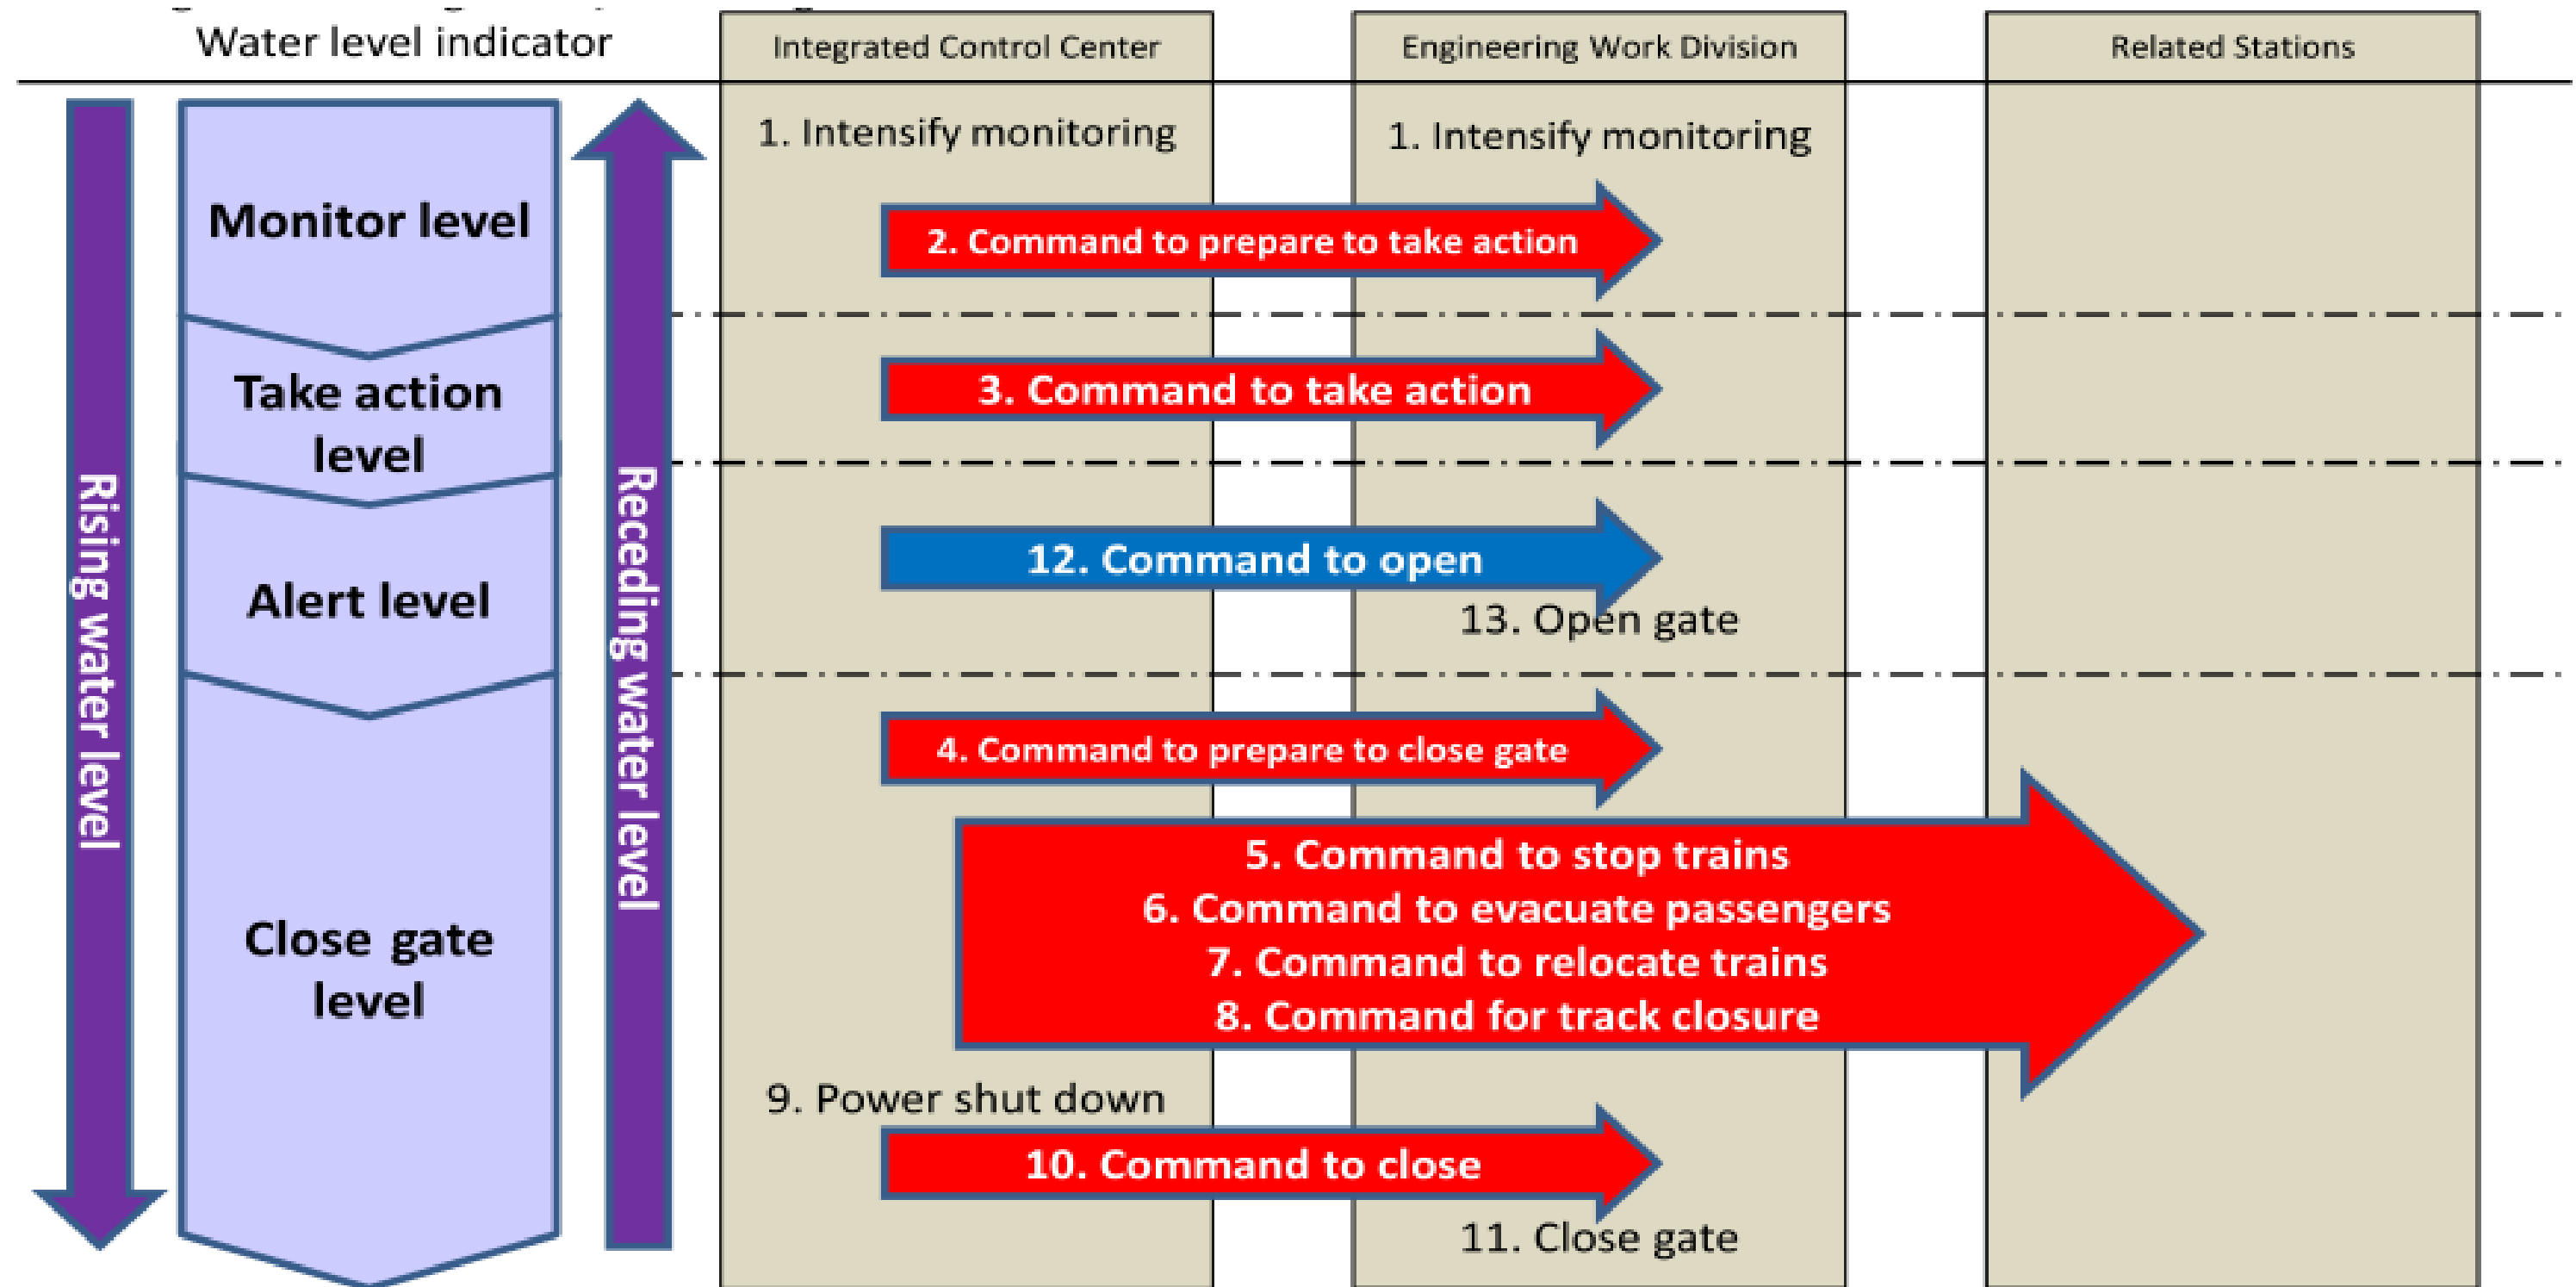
Water level indicator

Integrated Control Center

Engineering Work Division

Related Stations

Rising water level

Monitor level

Take action level

Alert level

Close gate level

Receding water level

1. Intensify monitoring

1. Intensify monitoring

2. Command to prepare to take action

3. Command to take action

12. Command to open

13. Open gate

4. Command to prepare to close gate

5. Command to stop trains
6. Command to evacuate passengers
7. Command to relocate trains
8. Command for track closure

9. Power shut down

10. Command to close

11. Close gate